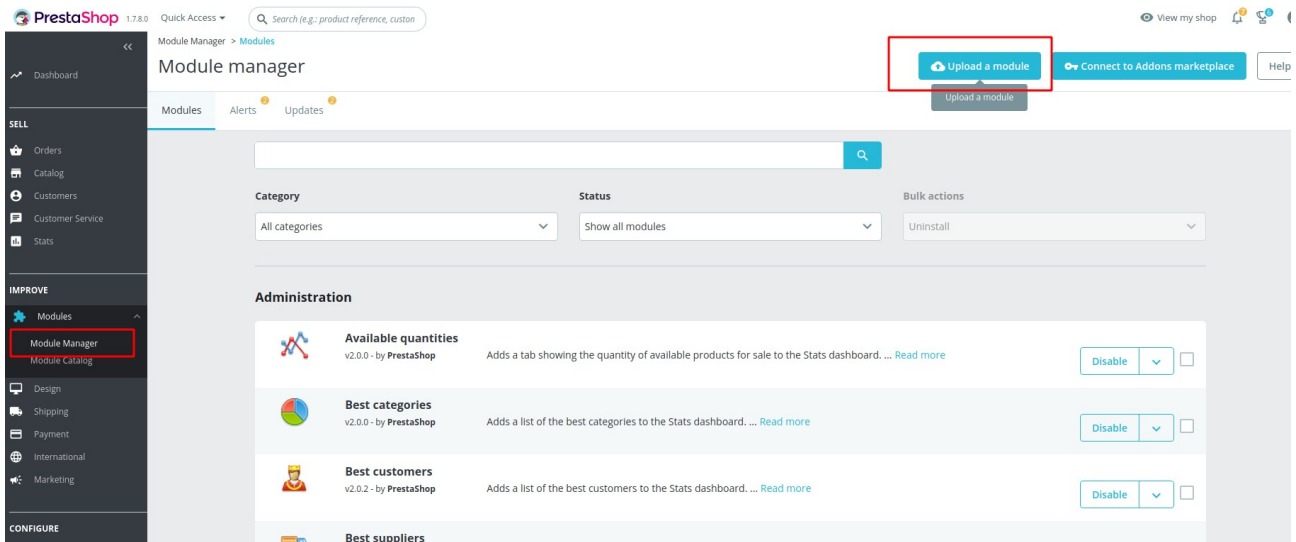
PrestaShop 1.7.8.0 Quick Access ▾ Search (e.g.: product reference, custon

View my shop

«

Dashboard

SELL

Orders
Catalog
Customers
Customer Service
Stats

IMPROVE

Modules
Module Manager
Module Catalog

Design
Shipping
Payment
International
Marketing

CONFIGURE

Module Manager > Modules

Module manager

Upload a module
Upload a module
Connect to Addons marketplace
Help

Modules Alerts Updates

Category
All categories

Status
Show all modules

Bulk actions
Uninstall

Administration

Available quantities
v2.0.0 - by PrestaShop
Adds a tab showing the quantity of available products for sale to the Stats dashboard. ... Read more
Disable

Best categories
v2.0.0 - by PrestaShop
Adds a list of the best categories to the Stats dashboard. ... Read more
Disable

Best customers
v2.0.2 - by PrestaShop
Adds a list of the best customers to the Stats dashboard. ... Read more
Disable

Best suppliers